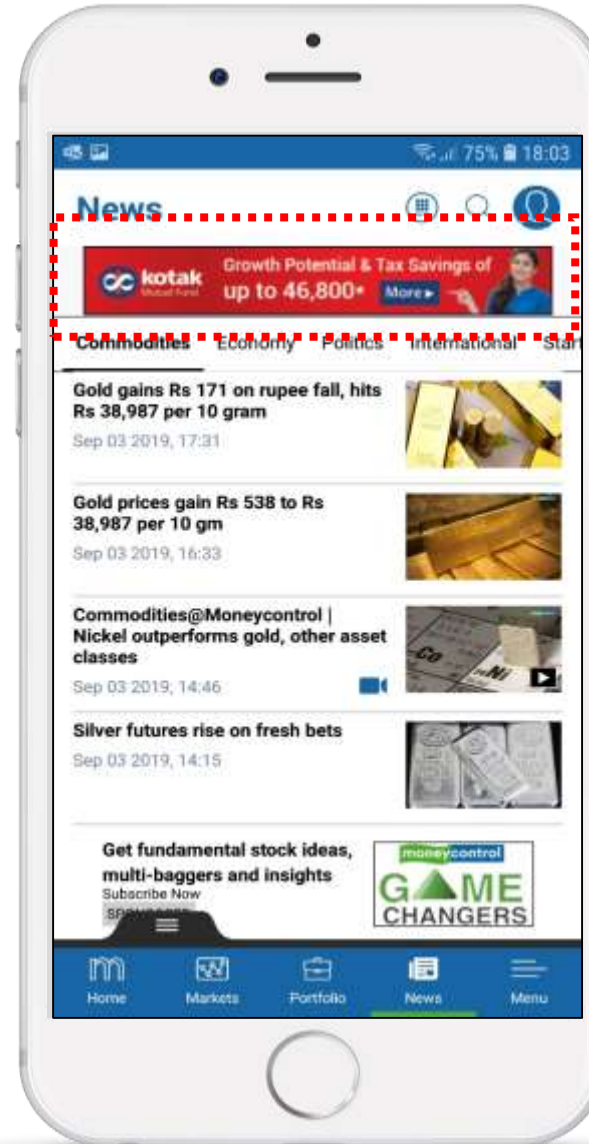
75% 18:03

News

kotak Mutual Fund
Growth Potential & Tax Savings of
up to 46,800*
More ▸

Commodities Economy Politics International Star

Gold gains Rs 171 on rupee fall, hits Rs 38,987 per 10 gram
Sep 03 2019, 17:31

Gold prices gain Rs 538 to Rs 38,987 per 10 gm
Sep 03 2019, 16:33

Commodities@Moneycontrol | Nickel outperforms gold, other asset classes
Sep 03 2019, 14:46

Co
Ni

Silver futures rise on fresh bets
Sep 03 2019, 14:15

Get fundamental stock ideas, multi-baggers and insights
Subscribe Now
SPONSORED

moneycontrol
GAME
CHANGERS

Home
Markets
Portfolio
News
Menu